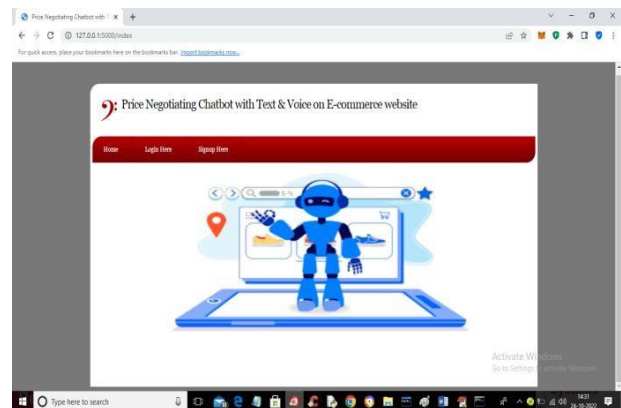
Price Negotiating Chatbot with T ×  +

127.0.0.1:5000/index

For quick access, place your bookmarks here on the bookmarks bar. Import bookmarks now...

Price Negotiating Chatbot with Text & Voice on E-commerce website

Home  Login Here  Signup Here

Activate Windows
Go to Settings to activate Windows.

Type here to search

14:31
26-10-2022